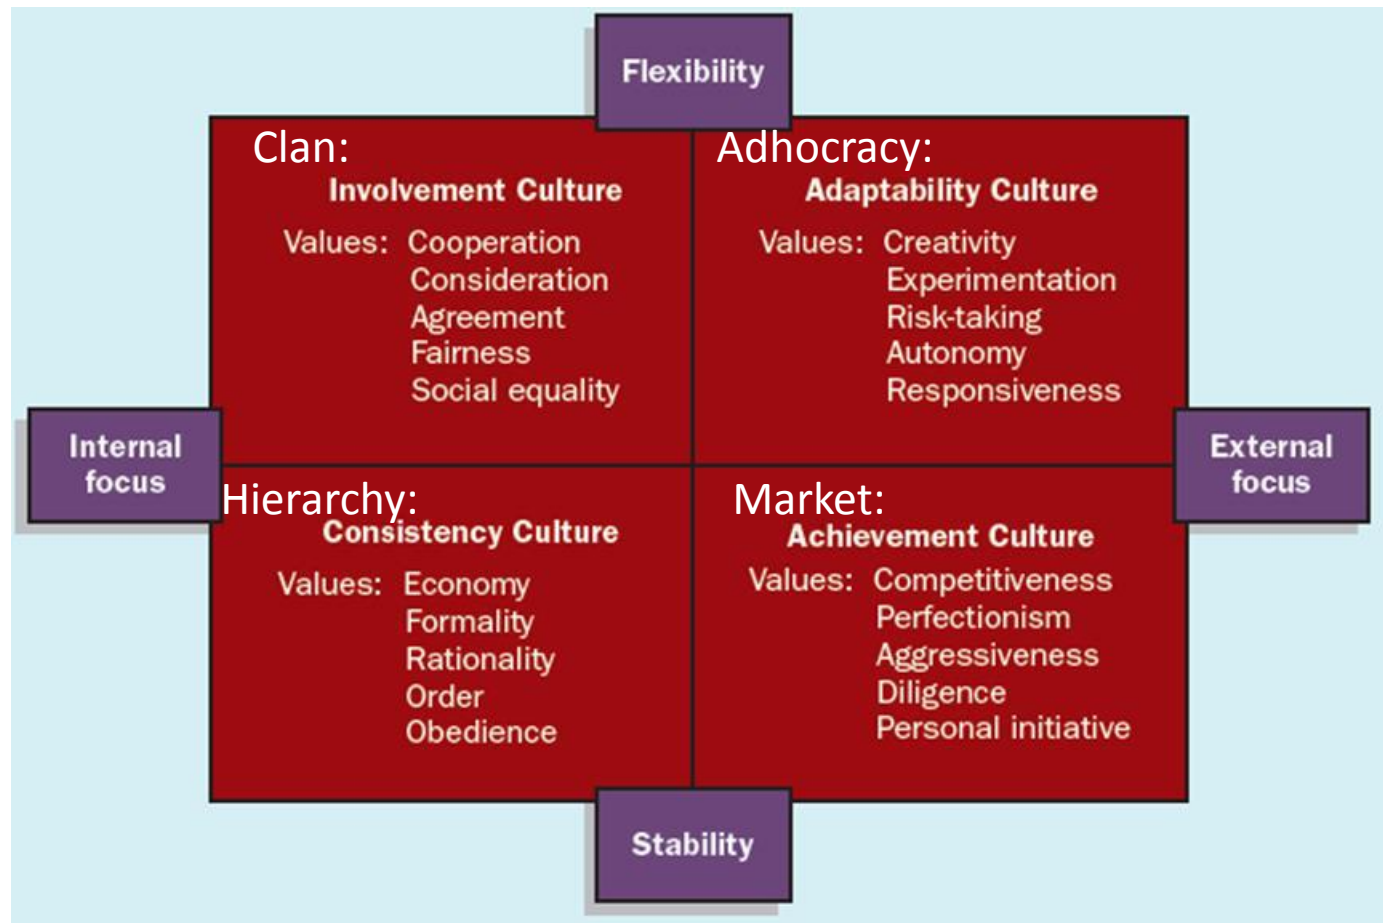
Flexibility

Clan:
Involvement Culture
Values: Cooperation
Consideration
Agreement
Fairness
Social equality

Adhocracy:
Adaptability Culture
Values: Creativity
Experimentation
Risk-taking
Autonomy
Responsiveness

Internal focus

External focus

Hierarchy:
Consistency Culture
Values: Economy
Formality
Rationality
Order
Obedience

Market:
Achievement Culture
Values: Competitiveness
Perfectionism
Aggressiveness
Diligence
Personal initiative

Stability